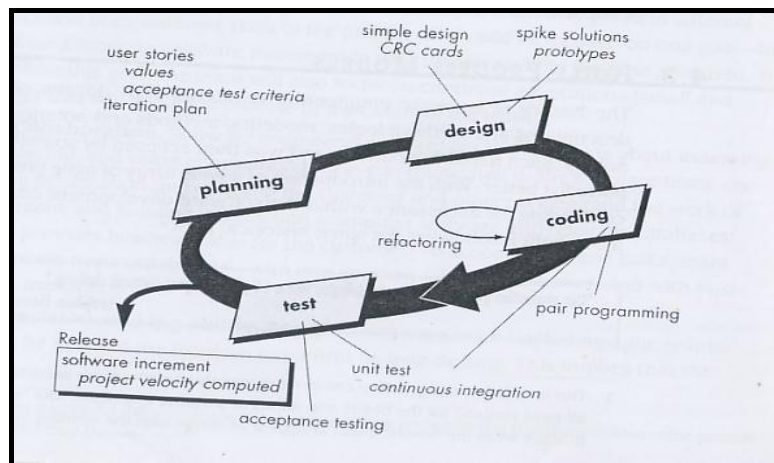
user stories
values
acceptance test criteria
iteration plan

simple design
CRC cards

spike solutions
prototypes

design

planning

coding

refactoring

test

pair programming

Release
software increment
project velocity computed

unit test
continuous integration

acceptance testing